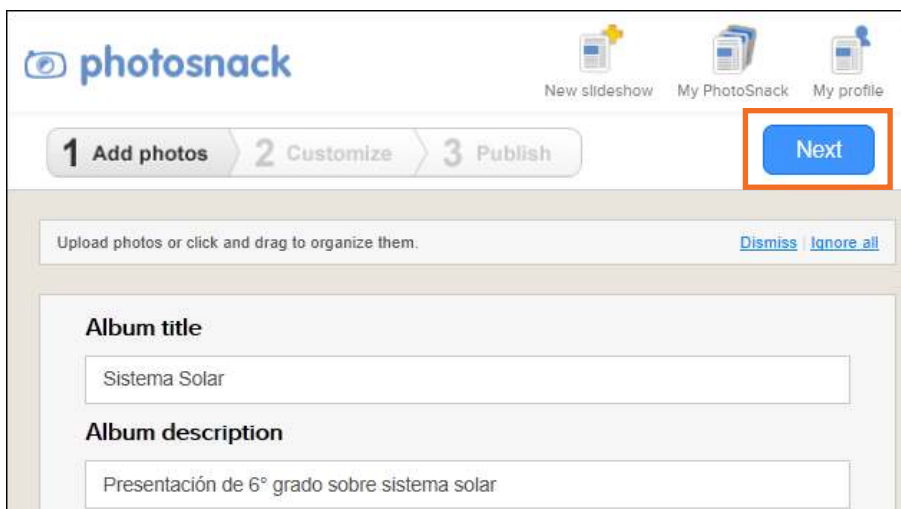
photosnack

New slideshow My PhotoSnack My profile

1 Add photos 2 Customize 3 Publish

Next

Upload photos or click and drag to organize them.

Dismiss | Ignore all

Album title

Sistema Solar

Album description

Presentación de 6° grado sobre sistema solar